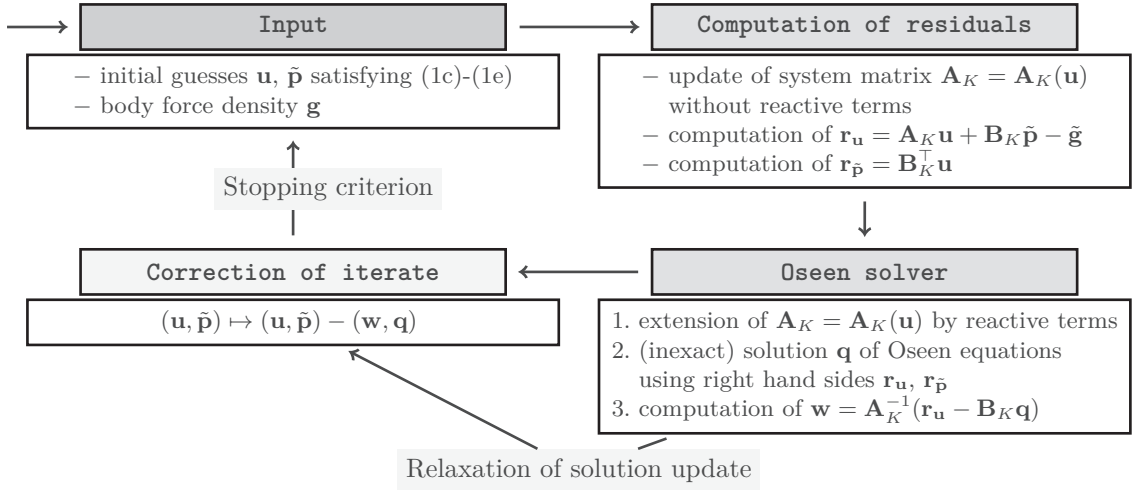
Input

– initial guesses $\mathbf{u}$, $\tilde{\mathbf{p}}$ satisfying (1c)-(1e)
– body force density $\mathbf{g}$

Computation of residuals

– update of system matrix $\mathbf{A}_K = \mathbf{A}_K(\mathbf{u})$ without reactive terms
– computation of $\mathbf{r}_{\mathbf{u}} = \mathbf{A}_K \mathbf{u} + \mathbf{B}_K \tilde{\mathbf{p}} - \tilde{\mathbf{g}}$
– computation of $\mathbf{r}_{\tilde{\mathbf{p}}} = \mathbf{B}_K^{\top} \mathbf{u}$

Stopping criterion

Correction of iterate

$(\mathbf{u}, \tilde{\mathbf{p}}) \mapsto (\mathbf{u}, \tilde{\mathbf{p}}) - (\mathbf{w}, \mathbf{q})$

Oseen solver

1. extension of $\mathbf{A}_K = \mathbf{A}_K(\mathbf{u})$ by reactive terms
2. (inexact) solution $\mathbf{q}$ of Oseen equations using right hand sides $\mathbf{r}_{\mathbf{u}}$, $\mathbf{r}_{\tilde{\mathbf{p}}}$
3. computation of $\mathbf{w} = \mathbf{A}_K^{-1}(\mathbf{r}_{\mathbf{u}} - \mathbf{B}_K \mathbf{q})$

Relaxation of solution update